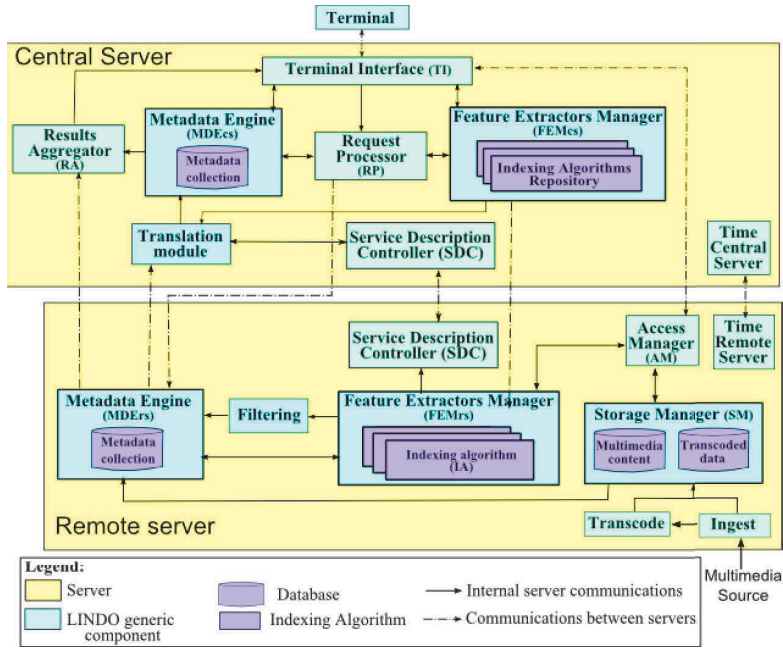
Terminal

Central Server

Terminal Interface (TI)

Results Aggregator (RA)

Metadata Engine (MDEcs)

Metadata collection

Request Processor (RP)

Feature Extractors Manager (FEMcs)

Indexing Algorithms Repository

Translation module

Service Description Controller (SDC)

Time Central Server

Service Description Controller (SDC)

Access Manager (AM)

Time Remote Server

Metadata Engine (MDErs)

Metadata collection

Filtering

Feature Extractors Manager (FEMrs)

Indexing algorithm (IA)

Storage Manager (SM)

Multimedia content

Transcoded data

Remote server

Transcode

Ingest

Multimedia Source

Legend:

Server

LINDO generic component

Database

Indexing Algorithm

Internal server communications

Communications between servers